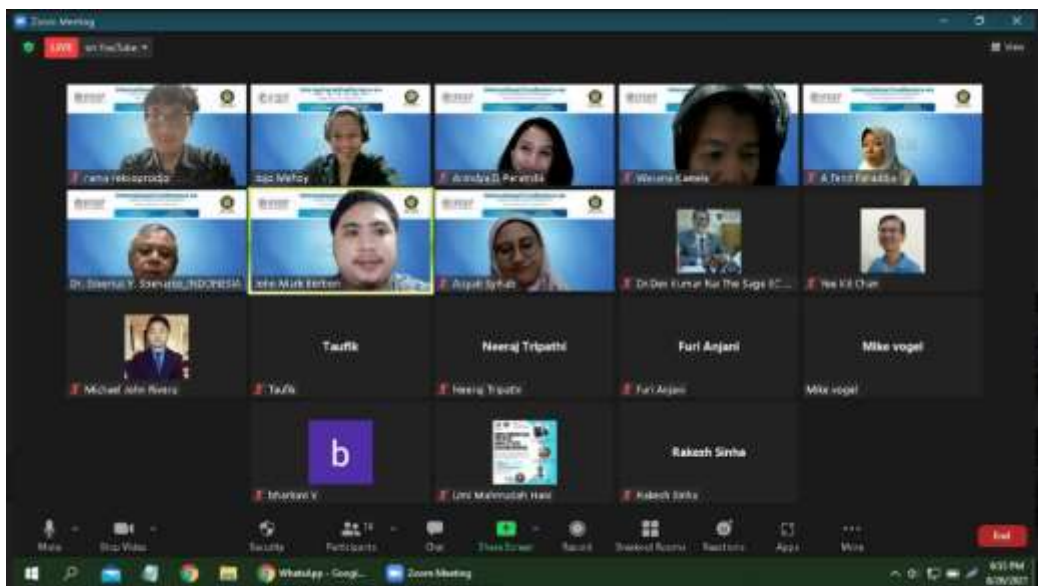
Zoom Meeting

LIVE on YouTube

View

rama tekioprodjo

Jojo Mefoy

Anindya D. Paramita

Wasana Kamela

A Tirto Fahaddia

Dr. Dwi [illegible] INDONESIA

John Mark Berbon

Arquat Syifah

Dr Dev Kumar Rai The Sage IIC...

Yee Kit Chan

Michael John Rivera

Taufik

Taufik

Neeraj Tripathi

Neeraj Tripathi

Furi Anjani

Furi Anjani

Mike vogel

Mike vogel

b

bharkavi V

Umi Mahmudah Hasi

Rakesh Sinha

Rakesh Sinha

Mute

Stop Video

Security

Participants 19

Chat

Share Screen

Record

Breakout Rooms

Reactions

Apps

More

End

WhatsApp - Googl...

Zoom Meeting

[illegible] PM
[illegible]